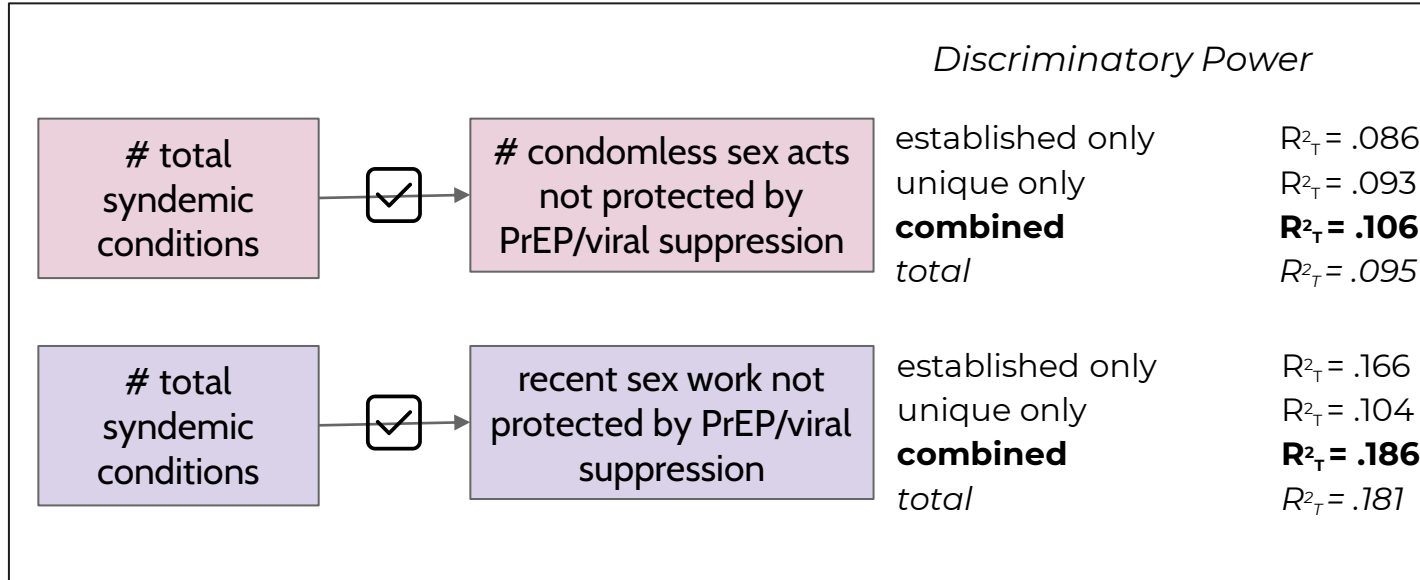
Discriminatory Power

# total syndemic conditions

# condomless sex acts not protected by PrEP/viral suppression

established only $R^2_T = .086$
unique only $R^2_T = .093$
**combined** $\mathbf{R^2_T = .106}$
*total* $R^2_T = .095$

# total syndemic conditions

recent sex work not protected by PrEP/viral suppression

established only $R^2_T = .166$
unique only $R^2_T = .104$
**combined** $\mathbf{R^2_T = .186}$
*total* $R^2_T = .181$